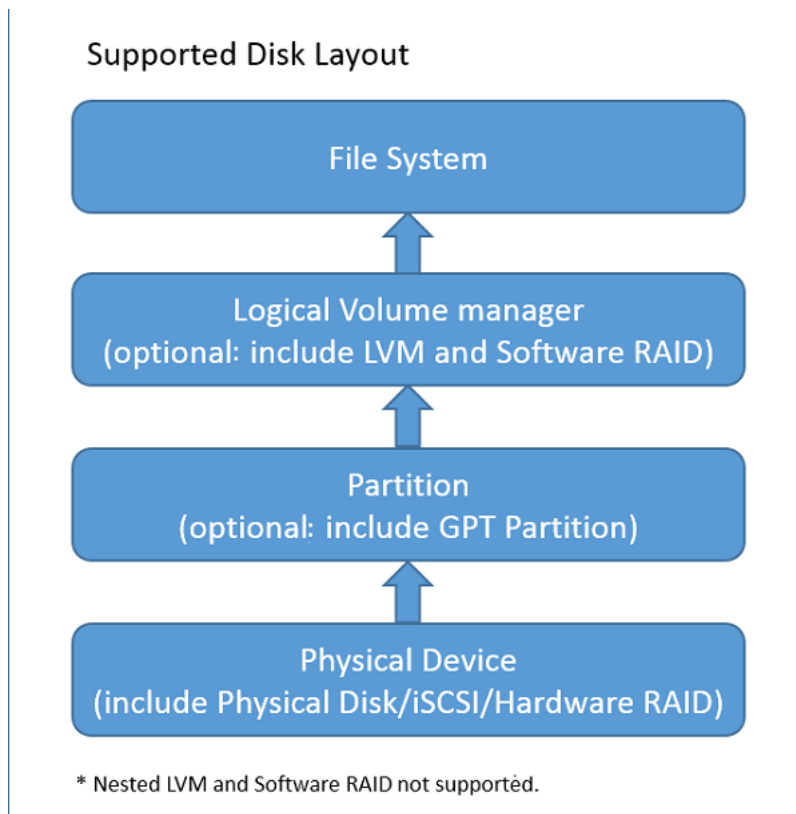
Supported Disk Layout

File System

Logical Volume manager
(optional: include LVM and Software RAID)

Partition
(optional: include GPT Partition)

Physical Device
(include Physical Disk/iSCSI/Hardware RAID)

* Nested LVM and Software RAID not supported.